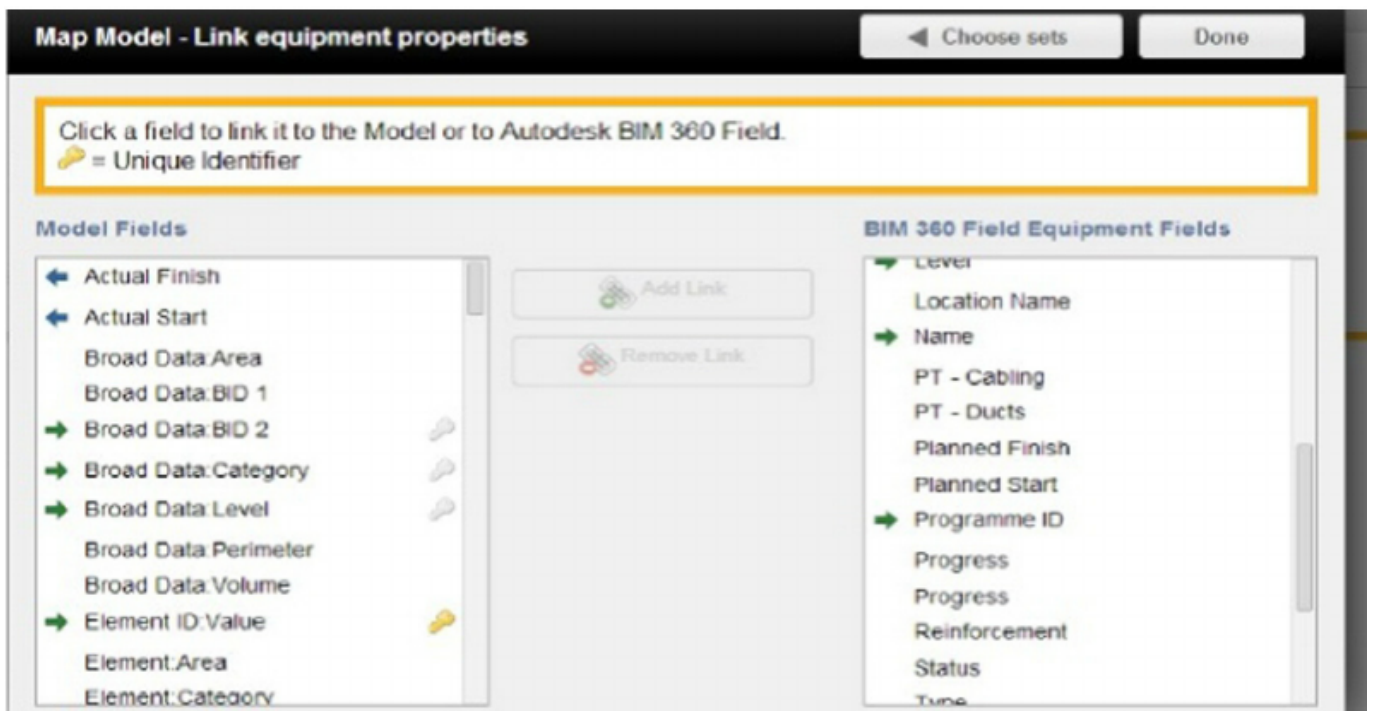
Map Model - Link equipment properties

Choose sets

Done

Click a field to link it to the Model or to Autodesk BIM 360 Field.
= Unique Identifier

Model Fields

Actual Finish
Actual Start
Broad Data:Area
Broad Data:BID 1
Broad Data:BID 2
Broad Data:Category
Broad Data:Level
Broad Data:Perimeter
Broad Data:Volume
Element ID:Value
Element:Area
Element:Category

Add Link

Remove Link

BIM 360 Field Equipment Fields

Level
Location Name
Name
PT - Cabling
PT - Ducts
Planned Finish
Planned Start
Programme ID
Progress
Progress
Reinforcement
Status
Type